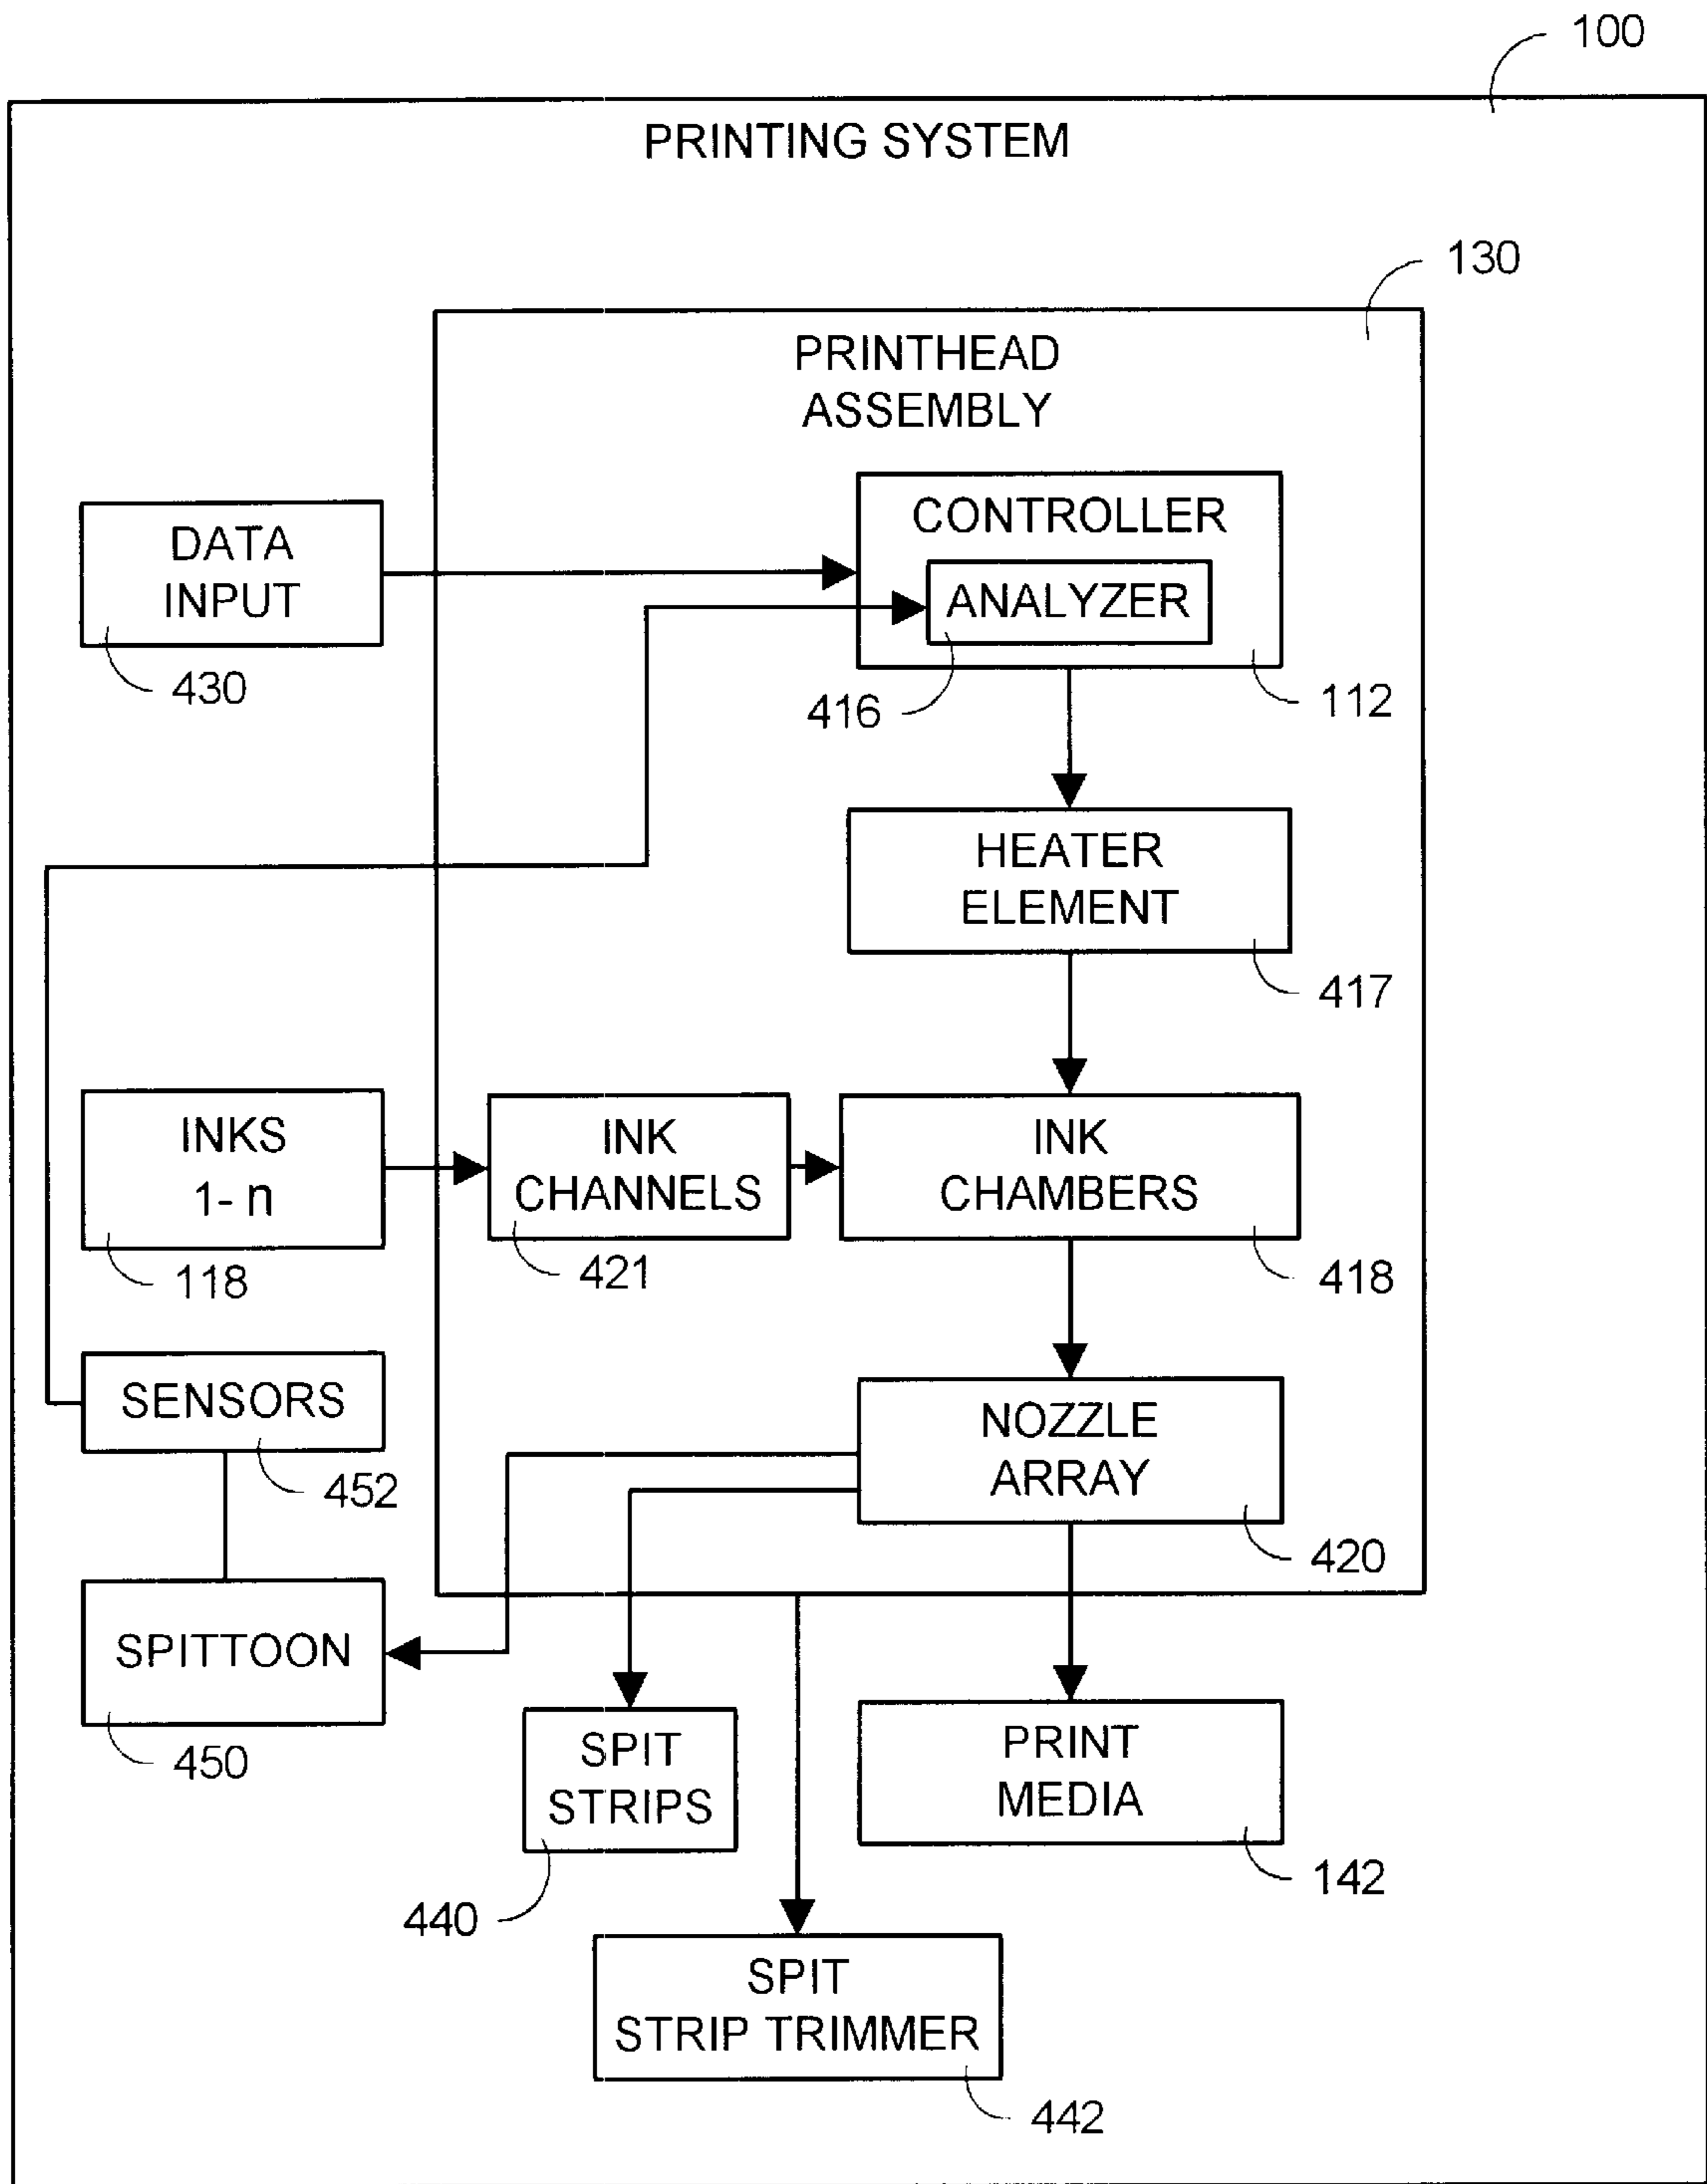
100

PRINTING SYSTEM

130

PRINTHEAD ASSEMBLY

DATA INPUT

430

CONTROLLER

ANALYZER

416

112

HEATER ELEMENT

417

INKS 1- n

118

INK CHANNELS

421

INK CHAMBERS

418

SENSORS

452

NOZZLE ARRAY

420

SPITTOON

450

SPIT STRIPS

440

PRINT MEDIA

142

SPIT STRIP TRIMMER

442